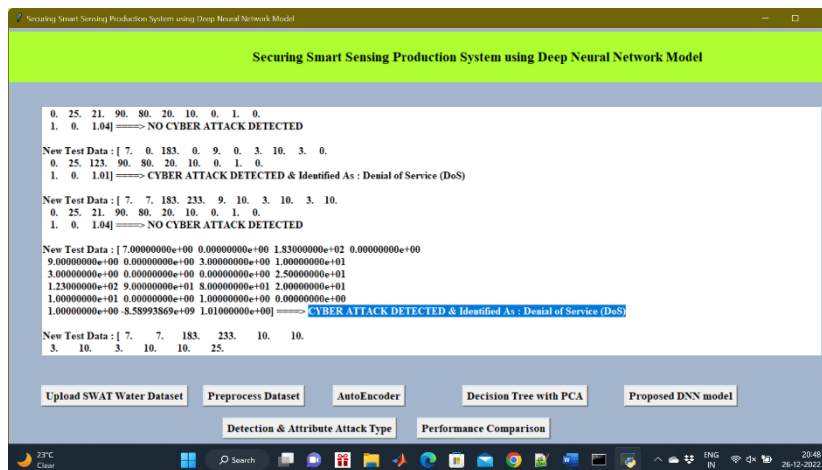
Securing Smart Sensing Production System using Deep Neural Network Model

Securing Smart Sensing Production System using Deep Neural Network Model

0. 25. 21. 90. 80. 20. 10. 0. 1. 0.
1. 0. 1.04] ====> NO CYBER ATTACK DETECTED

New Test Data : [ 7. 0. 183. 0. 9. 0. 3. 10. 3. 0.
0. 25. 123. 90. 80. 20. 10. 0. 1. 0.
1. 0. 1.01] ====> CYBER ATTACK DETECTED & Identified As : Denial of Service (DoS)

New Test Data : [ 7. 7. 183. 233. 9. 10. 3. 10. 3. 10.
0. 25. 21. 90. 80. 20. 10. 0. 1. 0.
1. 0. 1.04] ====> NO CYBER ATTACK DETECTED

New Test Data : [ 7.00000000e+00 0.00000000e+00 1.83000000e+02 0.00000000e+00
9.00000000e+00 0.00000000e+00 3.00000000e+00 1.00000000e+01
3.00000000e+00 0.00000000e+00 0.00000000e+00 2.50000000e+01
1.23000000e+02 9.00000000e+01 8.00000000e+01 2.00000000e+01
1.00000000e+01 0.00000000e+00 1.00000000e+00 0.00000000e+00
1.00000000e+00 -8.58993869e+09 1.01000000e+00] ====> CYBER ATTACK DETECTED & Identified As : Denial of Service (DoS)

New Test Data : [ 7. 7. 183. 233. 10. 10.
3. 10. 3. 10. 10. 25.

Upload SWAT Water Dataset | Preprocess Dataset | AutoEncoder | Decision Tree with PCA | Proposed DNN model

Detection & Attribute Attack Type | Performance Comparison

23°C
Clear
Search
ENG
IN
20:48
26-12-2022